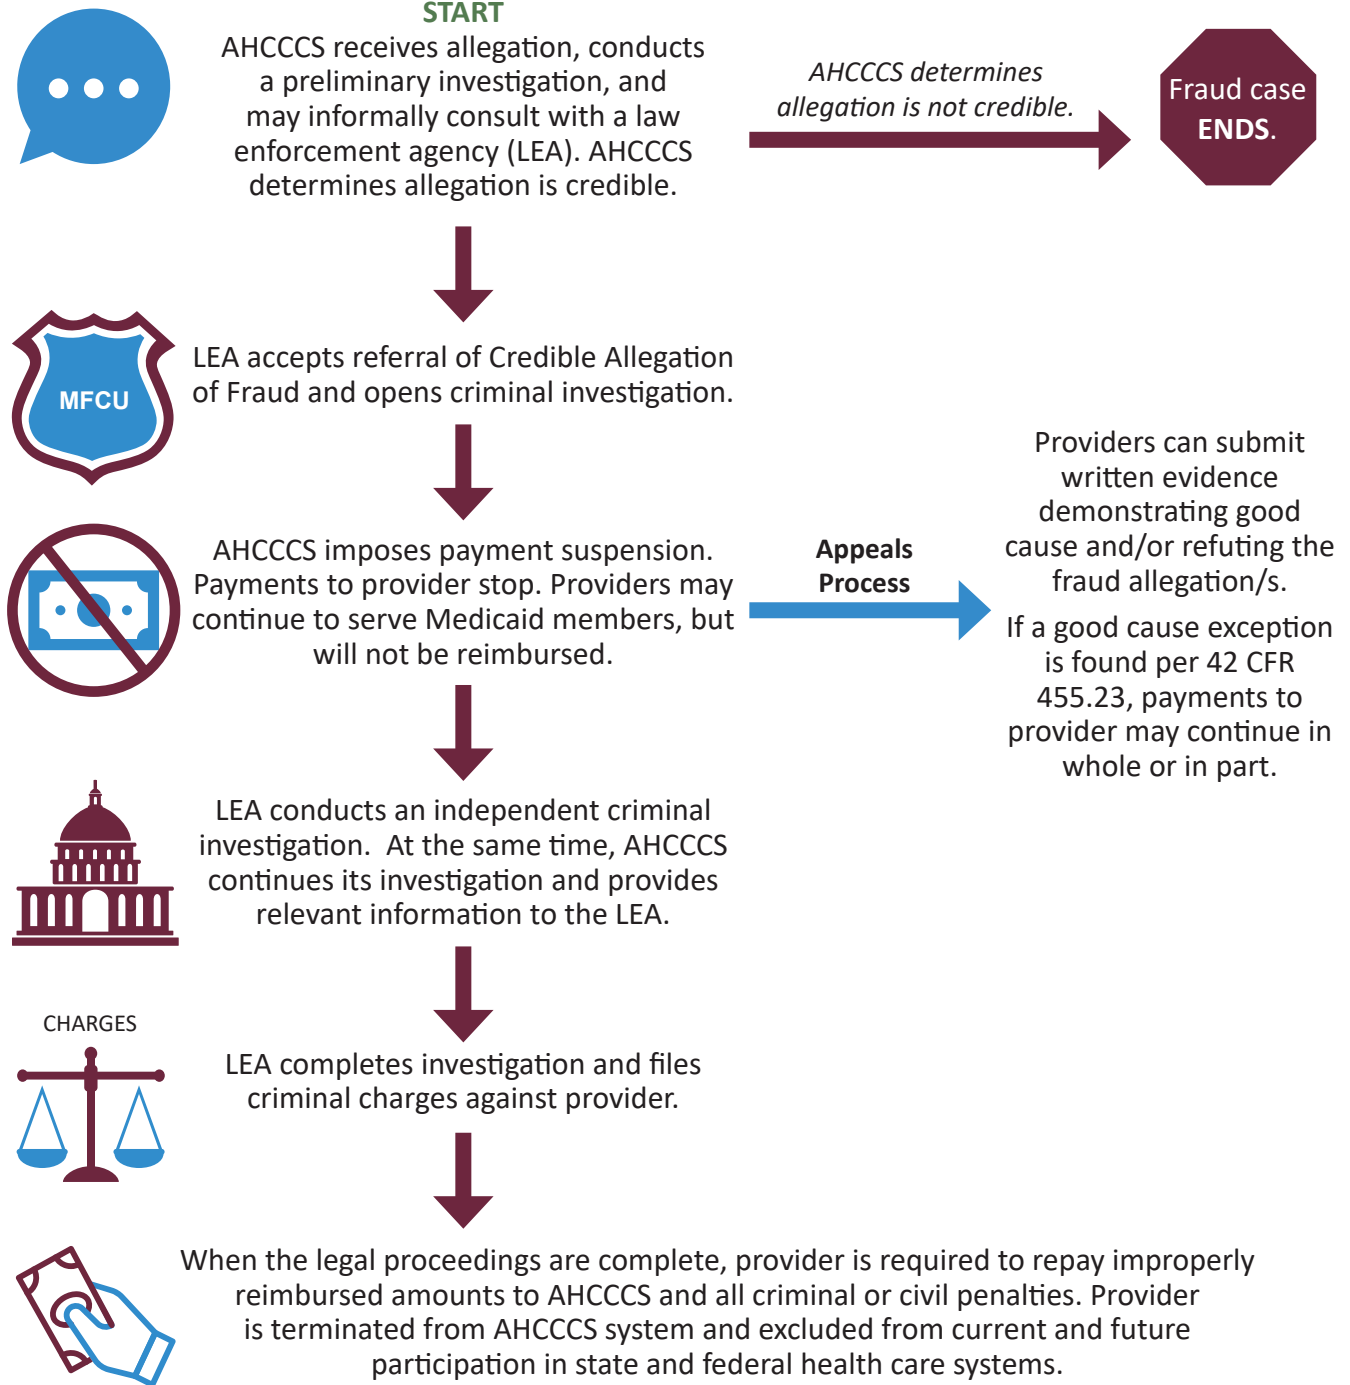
START

AHCCCS receives allegation, conducts a preliminary investigation, and may informally consult with a law enforcement agency (LEA). AHCCCS determines allegation is credible.

AHCCCS determines allegation is not credible.

Fraud case ENDS.

MFCU

LEA accepts referral of Credible Allegation of Fraud and opens criminal investigation.

AHCCCS imposes payment suspension. Payments to provider stop. Providers may continue to serve Medicaid members, but will not be reimbursed.

Appeals Process

Providers can submit written evidence demonstrating good cause and/or refuting the fraud allegation/s.

If a good cause exception is found per 42 CFR 455.23, payments to provider may continue in whole or in part.

LEA conducts an independent criminal investigation. At the same time, AHCCCS continues its investigation and provides relevant information to the LEA.

CHARGES

LEA completes investigation and files criminal charges against provider.

When the legal proceedings are complete, provider is required to repay improperly reimbursed amounts to AHCCCS and all criminal or civil penalties. Provider is terminated from AHCCCS system and excluded from current and future participation in state and federal health care systems.